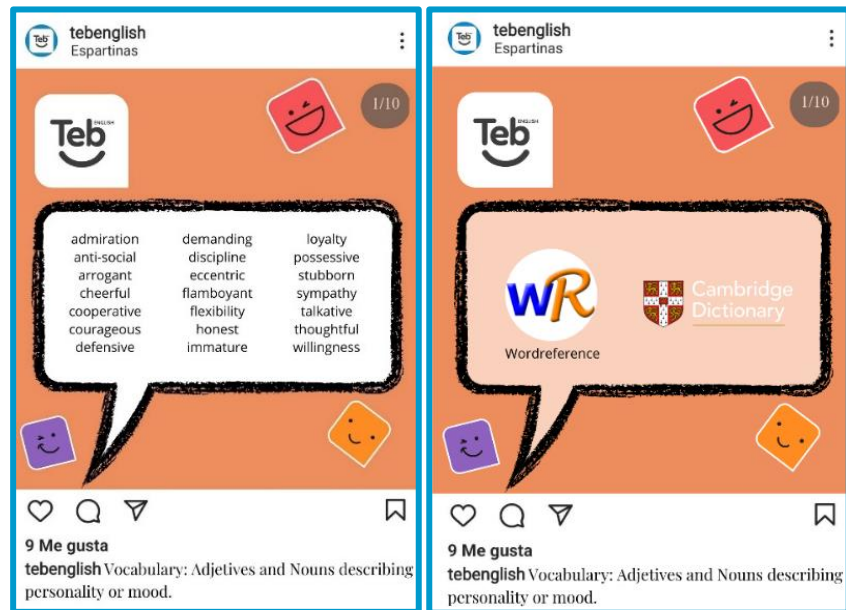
Teb tebenglish
Espartinas

1/10

Teb ENGLISH

admiration
anti-social
arrogant
cheerful
cooperative
courageous
defensive

demanding
discipline
eccentric
flamboyant
flexibility
honest
immature

loyalty
possessive
stubborn
sympathy
talkative
thoughtful
willingness

9 Me gusta
tebenglish Vocabulary: Adjetives and Nouns describing personality or mood.

Teb tebenglish
Espartinas

1/10

Teb ENGLISH

WR
Wordreference

Cambridge Dictionary

9 Me gusta
tebenglish Vocabulary: Adjetives and Nouns describing personality or mood.